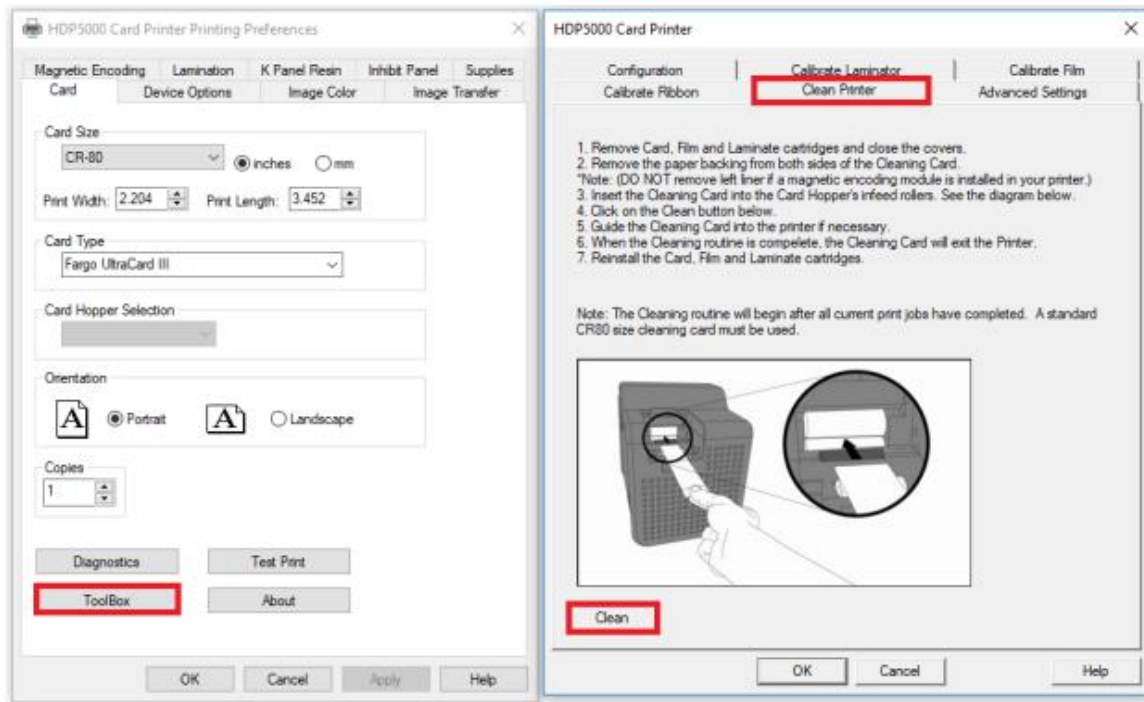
HDP5000 Card Printer Printing Preferences

Magnetic Encoding | Lamination | K Panel Resin | Inhibit Panel | Supplies
Card | Device Options | Image Color | Image Transfer

Card Size
CR-80
inches mm
Print Width: 2.204 Print Length: 3.452

Card Type
Fargo UltraCard III

Card Hopper Selection

Orientation
A Portrait A Landscape

Copies
1

Diagnostics
Test Print
ToolBox
About

OK Cancel Apply Help

HDP5000 Card Printer

Configuration | Calibrate Laminator | Calibrate Film
Calibrate Ribbon | Clean Printer | Advanced Settings

1. Remove Card, Film and Laminate cartridges and close the covers.
2. Remove the paper backing from both sides of the Cleaning Card.
*Note: (DO NOT remove left liner if a magnetic encoding module is installed in your printer.)
3. Insert the Cleaning Card into the Card Hopper's infeed rollers. See the diagram below.
4. Click on the Clean button below.
5. Guide the Cleaning Card into the printer if necessary.
6. When the Cleaning routine is compelete, the Cleaning Card will exit the Printer.
7. Reinstall the Card, Film and Laminate cartridges.

Note: The Cleaning routine will begin after all current print jobs have completed. A standard CR80 size cleaning card must be used.

Clean

OK Cancel Help